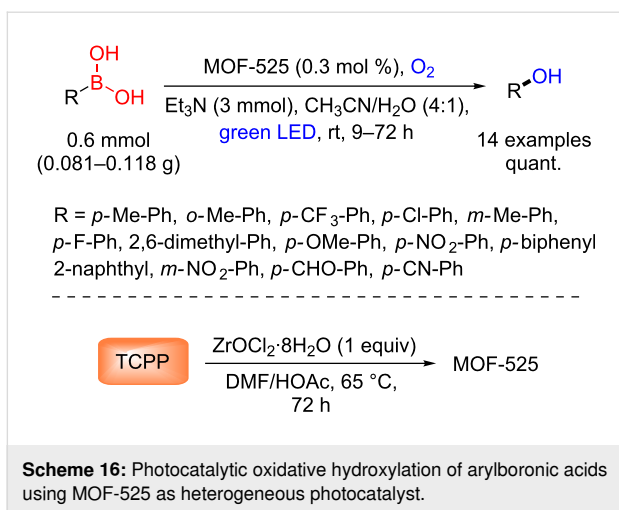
OH
R–B–OH

MOF-525 (0.3 mol %), $O_2$

$Et_3N$ (3 mmol), $CH_3CN/H_2O$ (4:1), green LED, rt, 9–72 h

R–OH

0.6 mmol
(0.081–0.118 g)

14 examples
quant.

R = p-Me-Ph, o-Me-Ph, p-$CF_3$-Ph, p-Cl-Ph, m-Me-Ph, p-F-Ph, 2,6-dimethyl-Ph, p-OMe-Ph, p-$NO_2$-Ph, p-biphenyl 2-naphthyl, m-$NO_2$-Ph, p-CHO-Ph, p-CN-Ph

TCPP

$ZrOCl_2{\cdot}8H_2O$ (1 equiv)

DMF/HOAc, 65 °C, 72 h

MOF-525

**Scheme 16:** Photocatalytic oxidative hydroxylation of arylboronic acids using MOF-525 as heterogeneous photocatalyst.